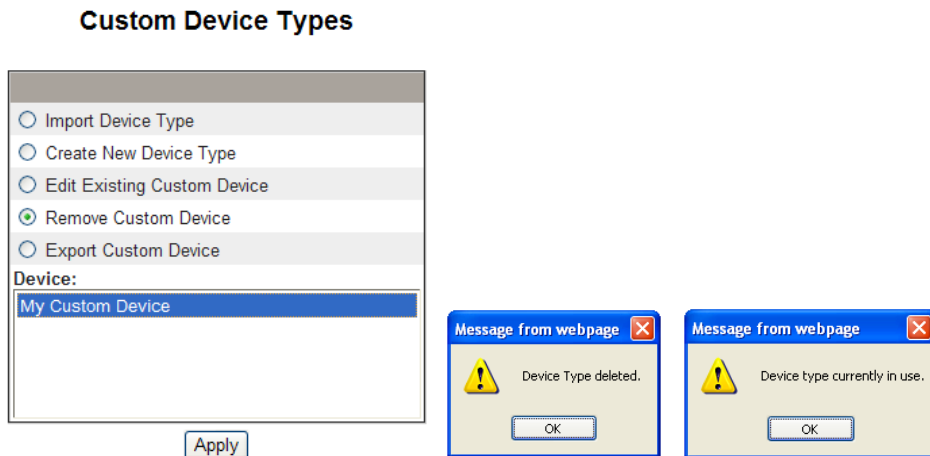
Custom Device Types

Import Device Type

Create New Device Type

Edit Existing Custom Device

Remove Custom Device

Export Custom Device

Device:

My Custom Device

Apply

Message from webpage

Device Type deleted.

OK

Message from webpage

Device type currently in use.

OK